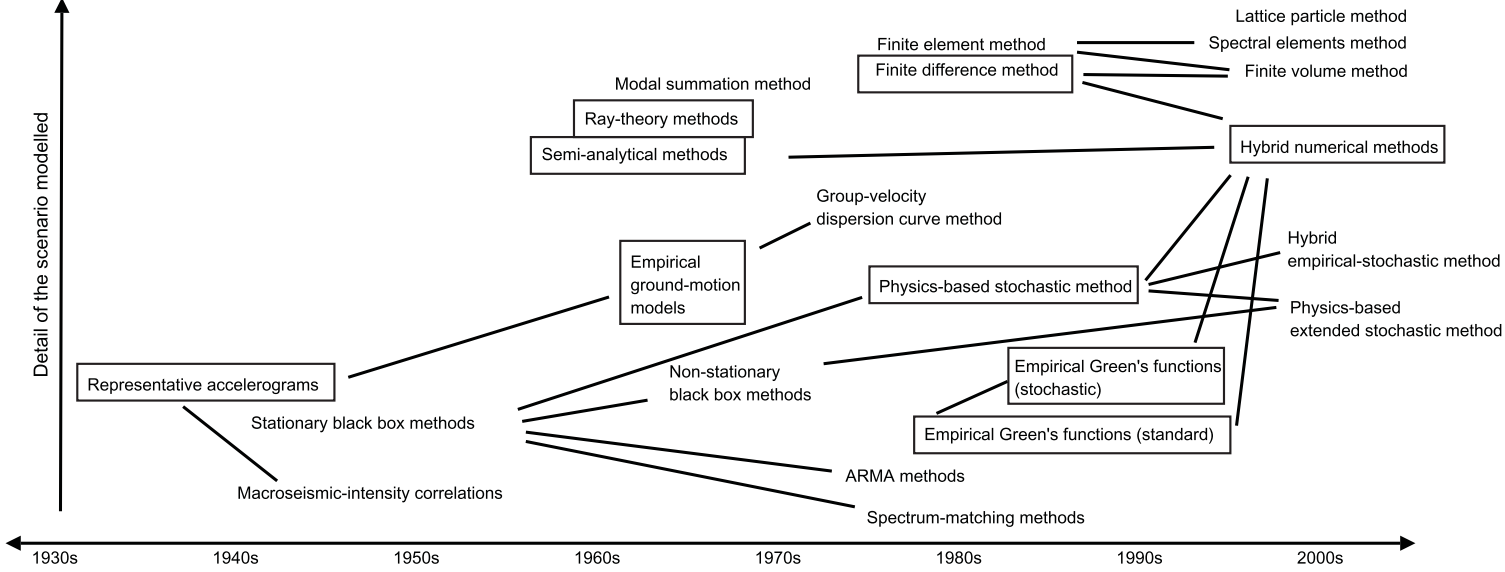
Detail of the scenario modelled

Lattice particle method

Finite element method

Spectral elements method

Finite difference method

Finite volume method

Modal summation method

Ray-theory methods

Semi-analytical methods

Hybrid numerical methods

Group-velocity dispersion curve method

Empirical ground-motion models

Hybrid empirical-stochastic method

Physics-based stochastic method

Physics-based extended stochastic method

Non-stationary black box methods

Empirical Green's functions (stochastic)

Representative accelerograms

Stationary black box methods

Empirical Green's functions (standard)

ARMA methods

Macroseismic-intensity correlations

Spectrum-matching methods

1930s 1940s 1950s 1960s 1970s 1980s 1990s 2000s